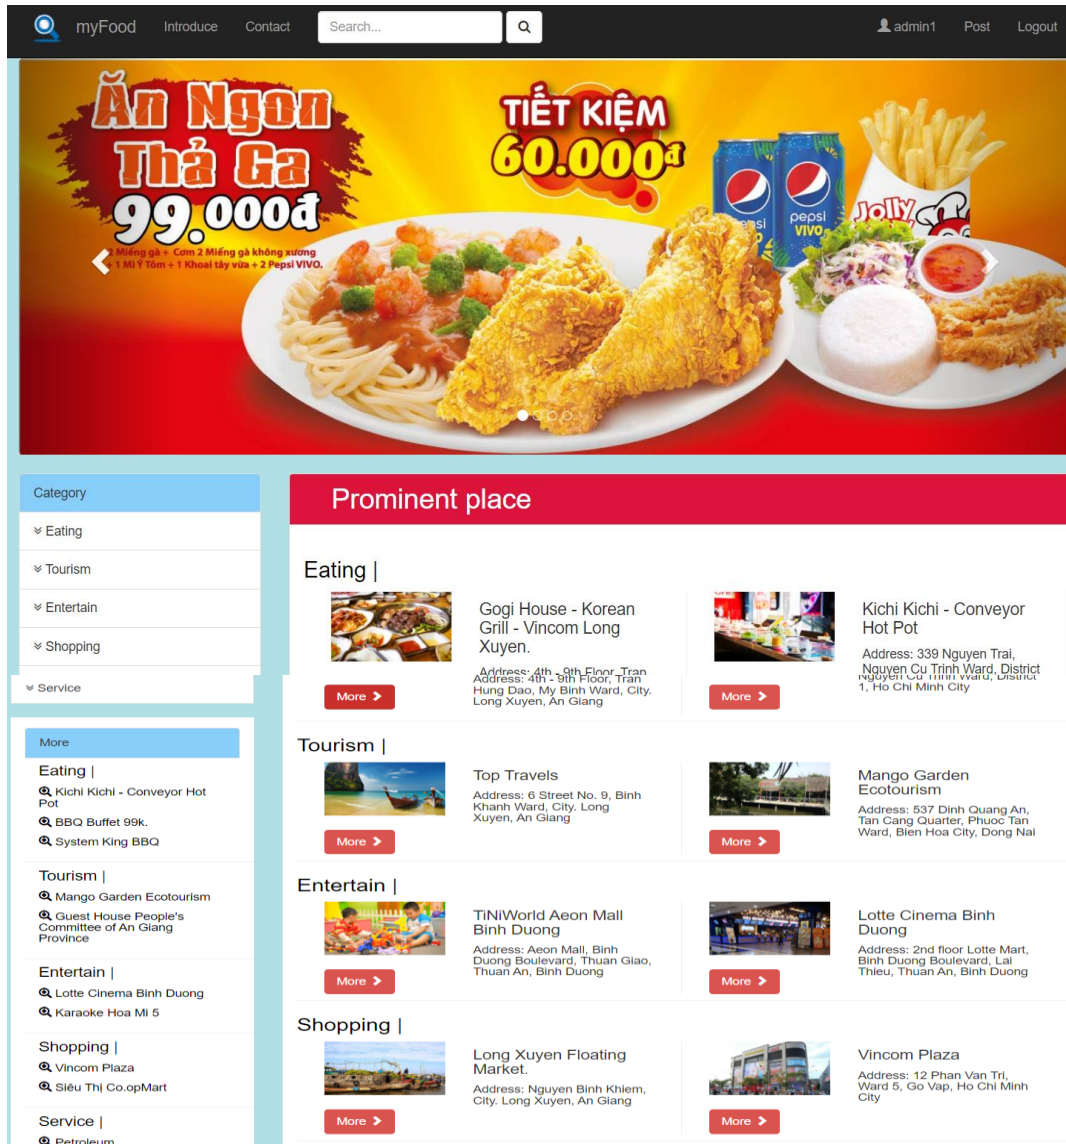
myFood Introduce Contact Search... admin1 Post Logout

Ăn Ngon Thả Ga 99.000đ
Miếng gà + Cơm 2 Miếng gà không xương 1 Mì Ý Tôm + 1 Khoai tây vừa + 2 Pepsi VIVO.
TIẾT KIỆM 60.000đ
pepsi VIVO
Jolly

Category
Eating
Tourism
Entertain
Shopping
Service

More
Eating |
Kichi Kichi - Conveyor Hot Pot
BBQ Buffet 99k.
System King BBQ
Tourism |
Mango Garden Ecotourism
Guest House People's Committee of An Giang Province
Entertain |
Lotte Cinema Binh Duong
Karaoke Hoa Mi 5
Shopping |
Vincom Plaza
Siêu Thị Co.opMart
Service |
Petroleum

Prominent place

Eating |
Gogi House - Korean Grill - Vincom Long Xuyen.
Address: 4th - 9th Floor, Tran Hung Dao, My Binh Ward, City. Long Xuyen, An Giang
More
Kichi Kichi - Conveyor Hot Pot
Address: 339 Nguyen Trai, Nguyen Cu Trinh Ward, District 1, Ho Chi Minh City
More

Tourism |
Top Travels
Address: 6 Street No. 9, Binh Khanh Ward, City. Long Xuyen, An Giang
More
Mango Garden Ecotourism
Address: 537 Dinh Quang An, Tan Cang Quarter, Phuoc Tan Ward, Bien Hoa City, Dong Nai
More

Entertain |
TiNiWorld Aeon Mall Binh Duong
Address: Aeon Mall, Binh Duong Boulevard, Thuan Giao, Thuan An, Binh Duong
More
Lotte Cinema Binh Duong
Address: 2nd floor Lotte Mart, Binh Duong Boulevard, Lai Thieu, Thuan An, Binh Duong
More

Shopping |
Long Xuyen Floating Market.
Address: Nguyen Binh Khiem, City. Long Xuyen, An Giang
More
Vincom Plaza
Address: 12 Phan Van Tri, Ward 5, Go Vap, Ho Chi Minh City
More